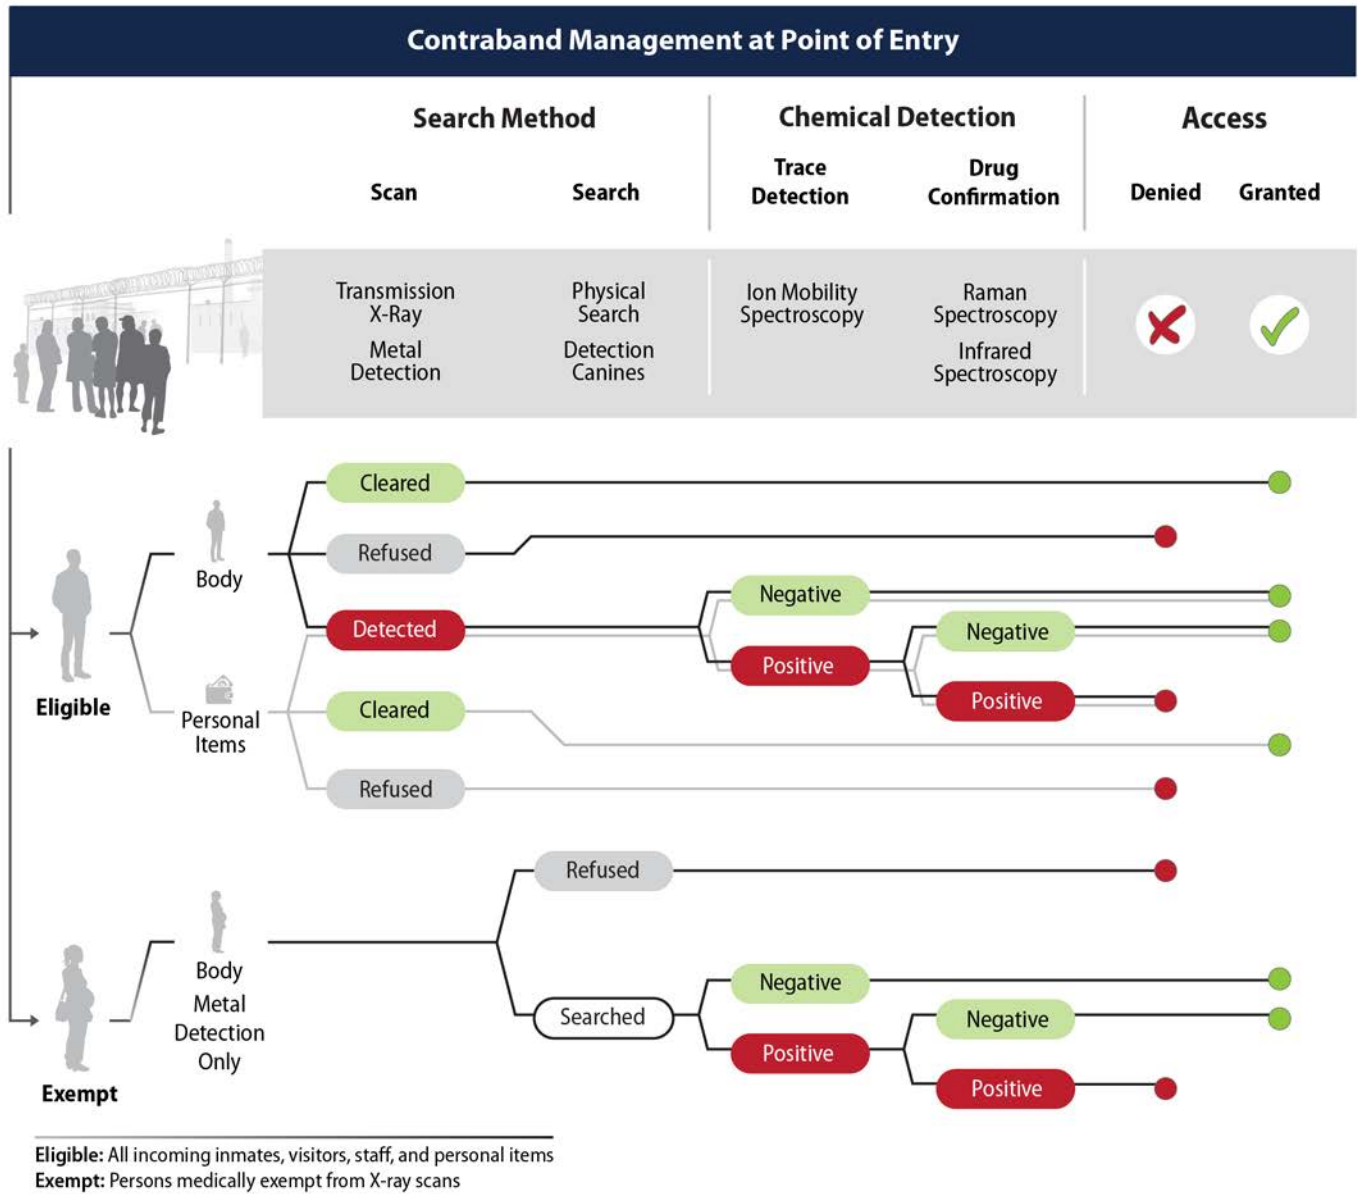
Contraband Management at Point of Entry

Search Method

Scan

Search

Chemical Detection

Trace Detection

Drug Confirmation

Access

Denied

Granted

Transmission X-Ray

Metal Detection

Physical Search

Detection Canines

Ion Mobility Spectroscopy

Raman Spectroscopy

Infrared Spectroscopy

Eligible

Body

Personal Items

Cleared

Refused

Detected

Cleared

Refused

Negative

Positive

Negative

Positive

Exempt

Body

Metal Detection Only

Refused

Searched

Negative

Positive

Negative

Positive

Eligible: All incoming inmates, visitors, staff, and personal items
Exempt: Persons medically exempt from X-ray scans